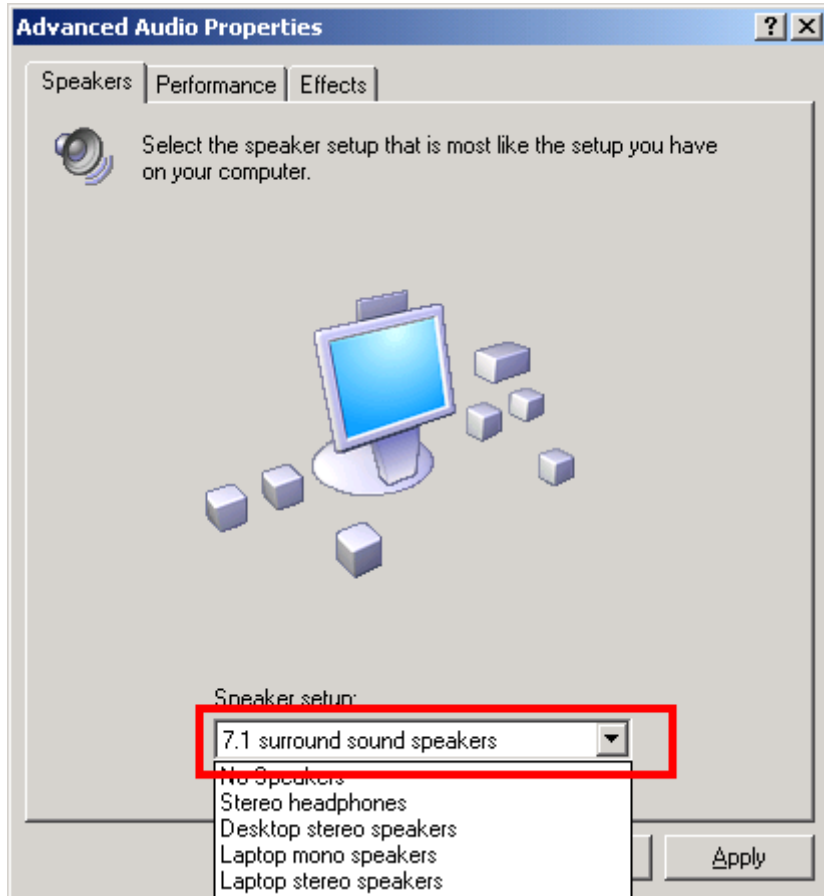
Advanced Audio Properties
?
X
Speakers
Performance
Effects

Select the speaker setup that is most like the setup you have on your computer.

Speaker setup:
7.1 surround sound speakers
No Speakers
Stereo headphones
Desktop stereo speakers
Laptop mono speakers
Laptop stereo speakers
Apply